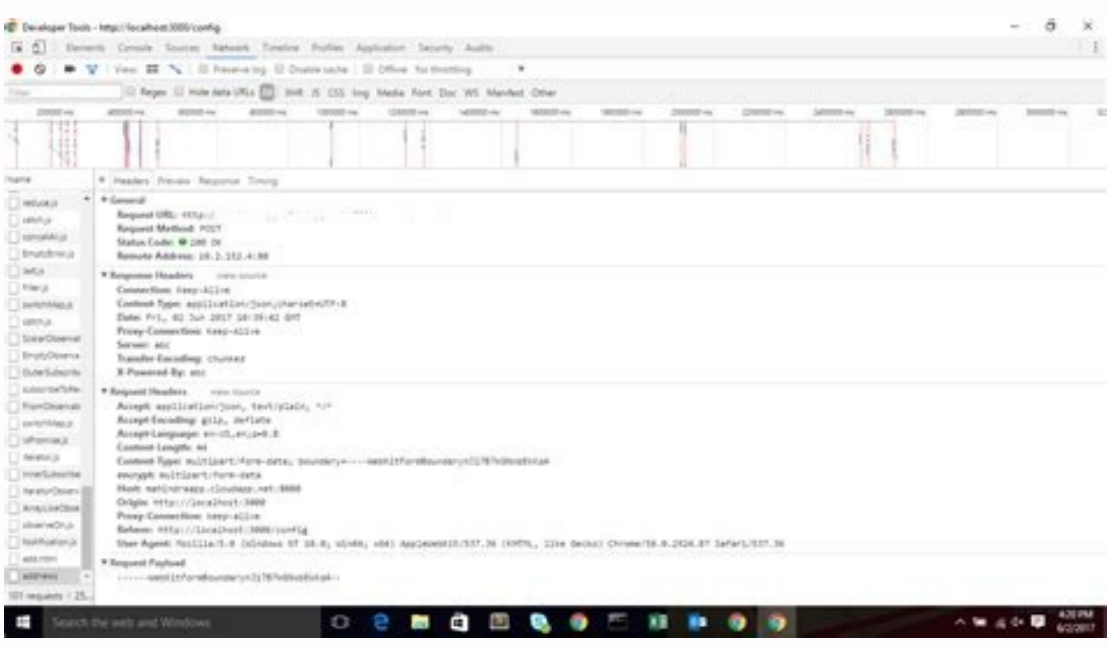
Developer Tools - http://localhost:3000/config

Elements Console Sources Network Timeline Profiles Application Security Audits

View: Preserve log Disable cache Offline No throttling

Filter Regex Hide data URLs All XHR JS CSS Img Media Font Doc WS Manifest Other

Name

Headers Preview Response Timing

▼ General
Request URL: http://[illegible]
Request Method: POST
Status Code: ● 200 OK
Remote Address: 10.2.152.4:80

▼ Response Headers view source
Connection: keep-alive
Content-Type: application/json;charset=UTF-8
Date: Fri, 02 Jun 2017 10:39:42 GMT
Proxy-Connection: keep-alive
Server: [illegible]
Transfer-Encoding: chunked
X-Powered-By: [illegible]

▼ Request Headers view source
Accept: application/json, text/plain, */*
Accept-Encoding: gzip, deflate
Accept-Language: en-US,en;q=0.8
Content-Length: 44
Content-Type: multipart/form-data; boundary=----WebKitFormBoundary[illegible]
enctype: multipart/form-data
Host: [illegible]:8080
Origin: http://localhost:3000
Proxy-Connection: keep-alive
Referer: http://localhost:3000/config
User-Agent: Mozilla/5.0 (Windows NT 10.0; WOW64; x64) AppleWebKit/537.36 (KHTML, like Gecko) Chrome/58.0.3029.87 Safari/537.36

▼ Request Payload
------WebKitFormBoundary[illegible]--

101 requests | 25...

Search the web and Windows

4:20 PM
6/2/2017